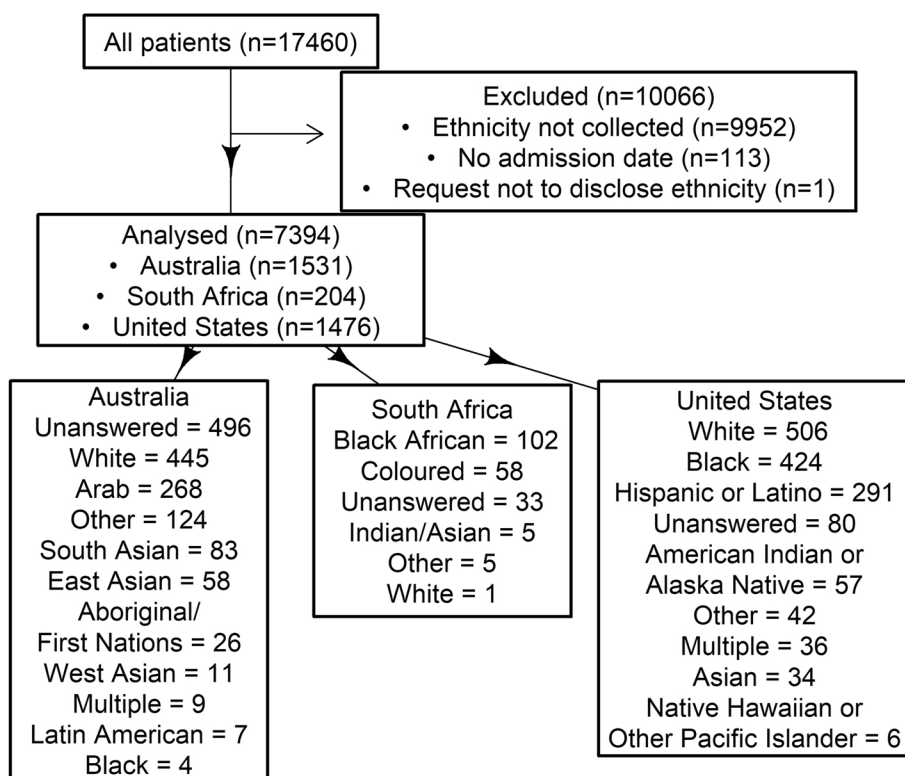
All patients (n=17460)

Excluded (n=10066)
• Ethnicity not collected (n=9952)
• No admission date (n=113)
• Request not to disclose ethnicity (n=1)

Analysed (n=7394)
• Australia (n=1531)
• South Africa (n=204)
• United States (n=1476)

Australia
Unanswered = 496
White = 445
Arab = 268
Other = 124
South Asian = 83
East Asian = 58
Aboriginal/ First Nations = 26
West Asian = 11
Multiple = 9
Latin American = 7
Black = 4

South Africa
Black African = 102
Coloured = 58
Unanswered = 33
Indian/Asian = 5
Other = 5
White = 1

United States
White = 506
Black = 424
Hispanic or Latino = 291
Unanswered = 80
American Indian or Alaska Native = 57
Other = 42
Multiple = 36
Asian = 34
Native Hawaiian or Other Pacific Islander = 6